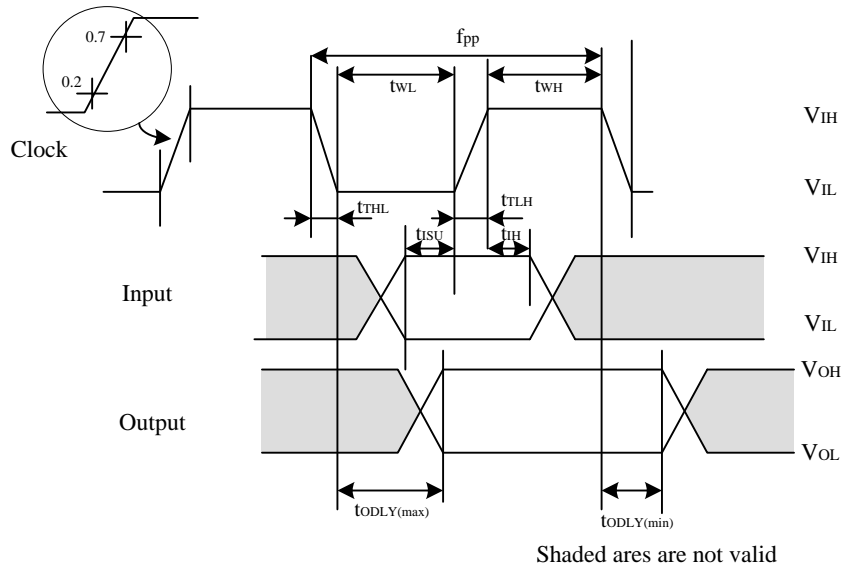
0.7
0.2
Clock
$f_{PP}$
$t_{WL}$
$t_{WH}$
$V_{IH}$
$V_{IL}$
$t_{THL}$
$t_{TLH}$
$t_{ISU}$
$t_{IH}$
$V_{IH}$
Input
$V_{IL}$
$V_{OH}$
Output
$V_{OL}$
$t_{ODLY(max)}$
$t_{ODLY(min)}$
Shaded ares are not valid